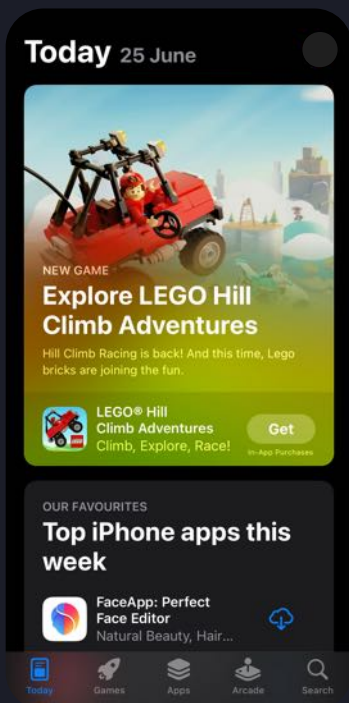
Today 25 June

NEW GAME

Explore LEGO Hill Climb Adventures

Hill Climb Racing is back! And this time, Lego bricks are joining the fun.

LEGO® Hill Climb Adventures
Climb, Explore, Race!

Get
In-App Purchases

OUR FAVOURITES

Top iPhone apps this week

FaceApp: Perfect Face Editor
Natural Beauty, Hair...

Today Games Apps Arcade Search